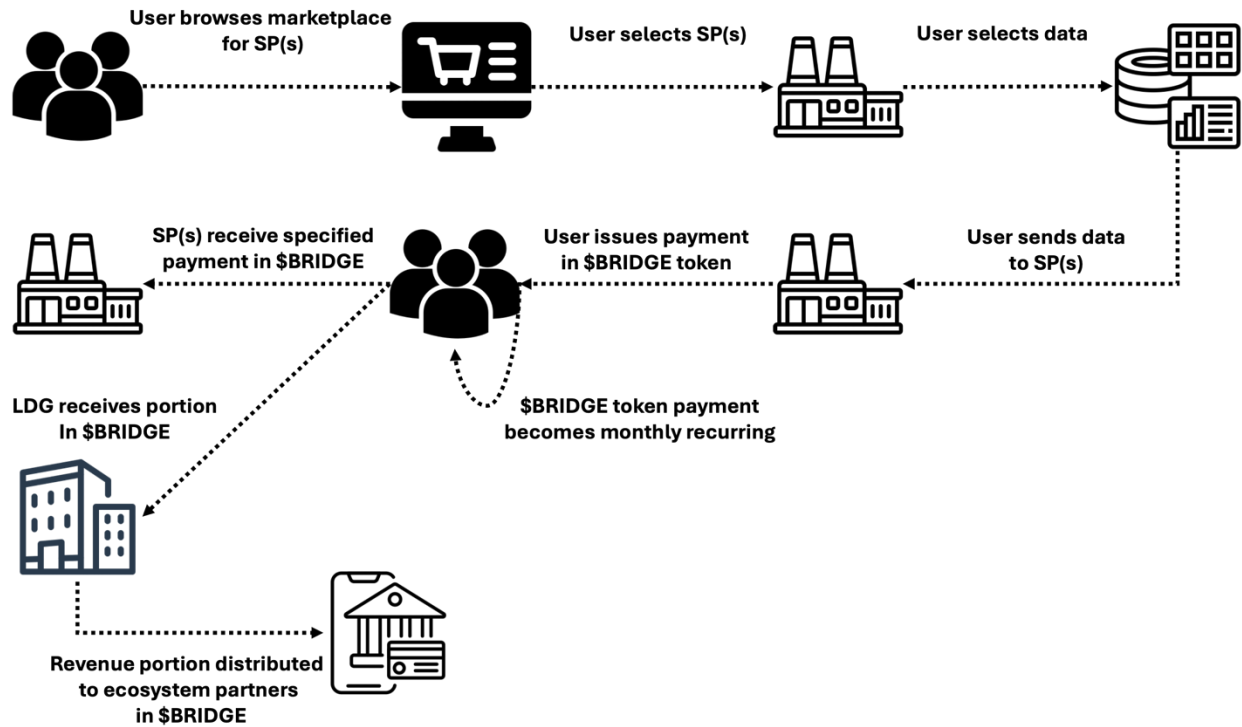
User browses marketplace for SP(s)

User selects SP(s)

User selects data

User sends data to SP(s)

User issues payment in \$BRIDGE token

SP(s) receive specified payment in \$BRIDGE

\$BRIDGE token payment becomes monthly recurring

LDG receives portion In \$BRIDGE

Revenue portion distributed to ecosystem partners in \$BRIDGE